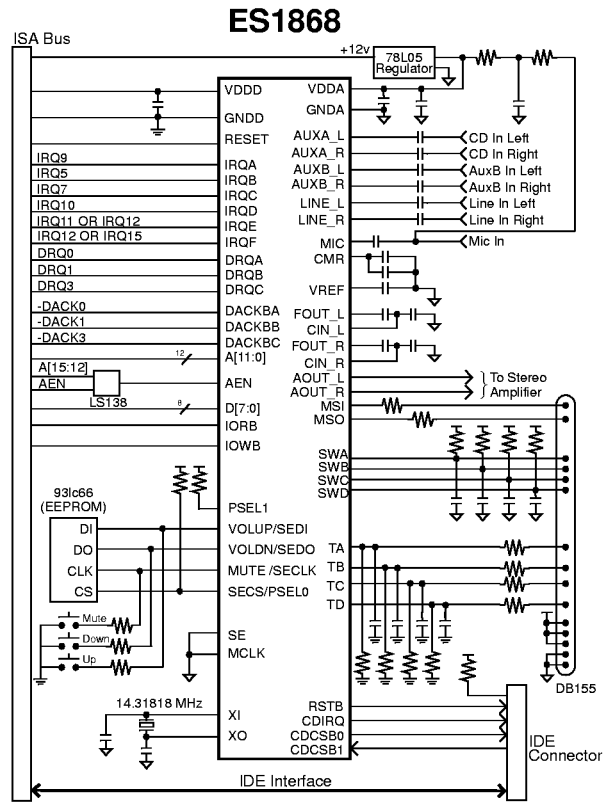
ES1868

ISA Bus

+12v

78L05 Regulator

VDDD
GNDD
RESET
IRQ9
IRQ5
IRQ7
IRQ10
IRQ11 OR IRQ12
IRQ12 OR IRQ15
DRQ0
DRQ1
DRQ3
-DACK0
-DACK1
-DACK3
A[15:12]
AEN
LS138
IRQA
IRQB
IRQC
IRQD
IRQE
IRQF
DRQA
DRQB
DRQC
DACKBA
DACKBB
DACKBC
12
A[11:0]
AEN
8
D[7:0]
IORB
IOWB
PSEL1
VOLUP/SEDI
VOLDN/SEDO
MUTE /SECLK
SECS/PSEL0
SE
MCLK
XI
XO

93lc66 (EEPROM)
DI
DO
CLK
CS
Mute
Down
Up
14.31818 MHz

VDDA
GNDA
AUXA_L
AUXA_R
AUXB_L
AUXB_R
LINE_L
LINE_R
MIC
CMR
VREF
FOUT_L
CIN_L
FOUT_R
CIN_R
AOUT_L
AOUT_R
MSI
MSO
SWA
SWB
SWC
SWD
TA
TB
TC
TD
RSTB
CDIRQ
CDCSB0
CDCSB1

CD In Left
CD In Right
AuxB In Left
AuxB In Right
Line In Left
Line In Right
Mic In
To Stereo Amplifier
DB155
IDE Connector
IDE Interface